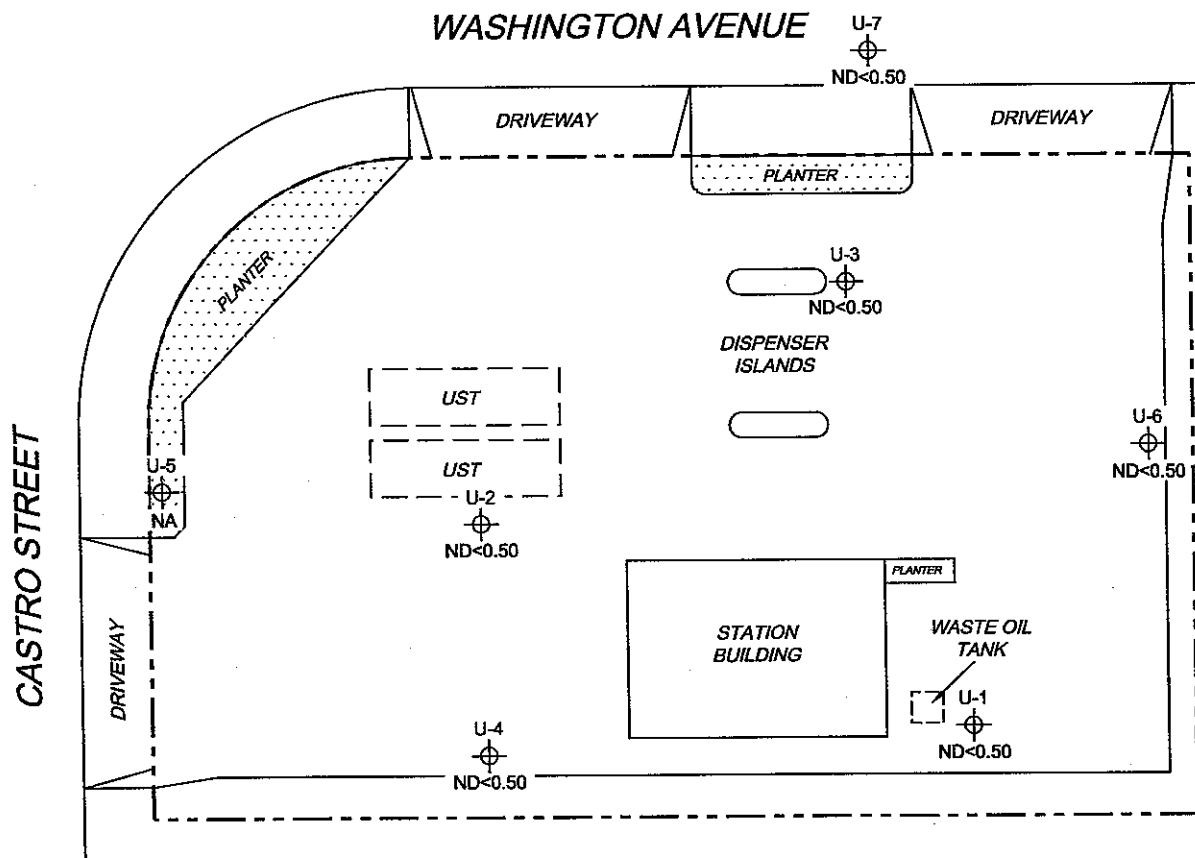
WASHINGTON AVENUE

U-7
ND<0.50

DRIVEWAY

DRIVEWAY

PLANTER

PLANTER

U-3
ND<0.50

DISPENSER ISLANDS

UST

UST

U-6
ND<0.50

CASTRO STREET

U-5
NA

U-2
ND<0.50

PLANTER

STATION BUILDING

WASTE OIL TANK

DRIVEWAY

U-1
ND<0.50

U-4
ND<0.50